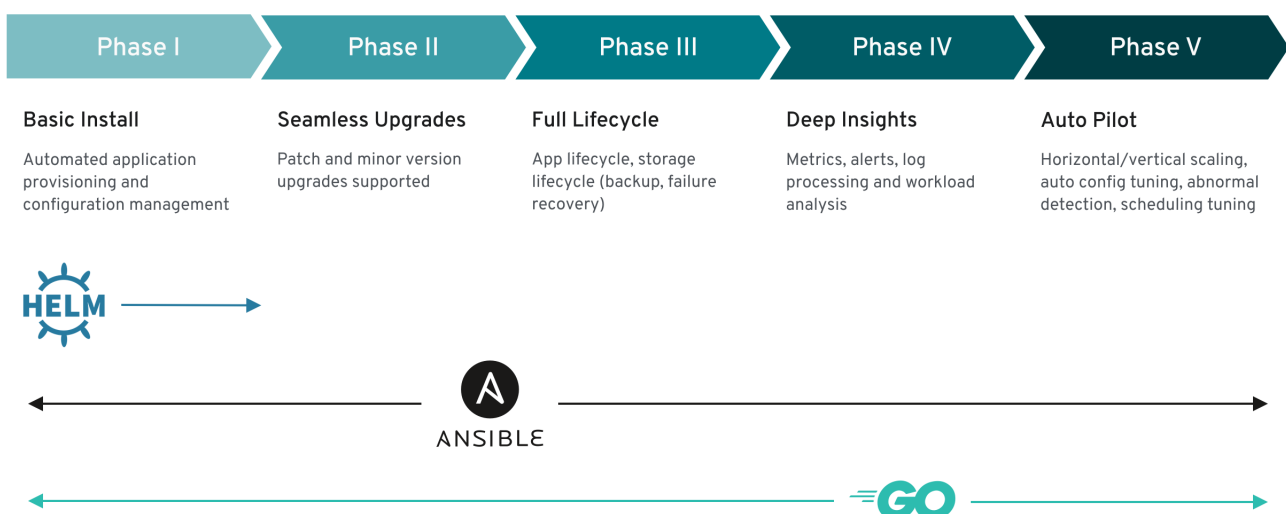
Phase I

Phase II

Phase III

Phase IV

Phase V

Basic Install

Automated application provisioning and configuration management

Seamless Upgrades

Patch and minor version upgrades supported

Full Lifecycle

App lifecycle, storage lifecycle (backup, failure recovery)

Deep Insights

Metrics, alerts, log processing and workload analysis

Auto Pilot

Horizontal/vertical scaling, auto config tuning, abnormal detection, scheduling tuning

HELM

ANSIBLE

GO